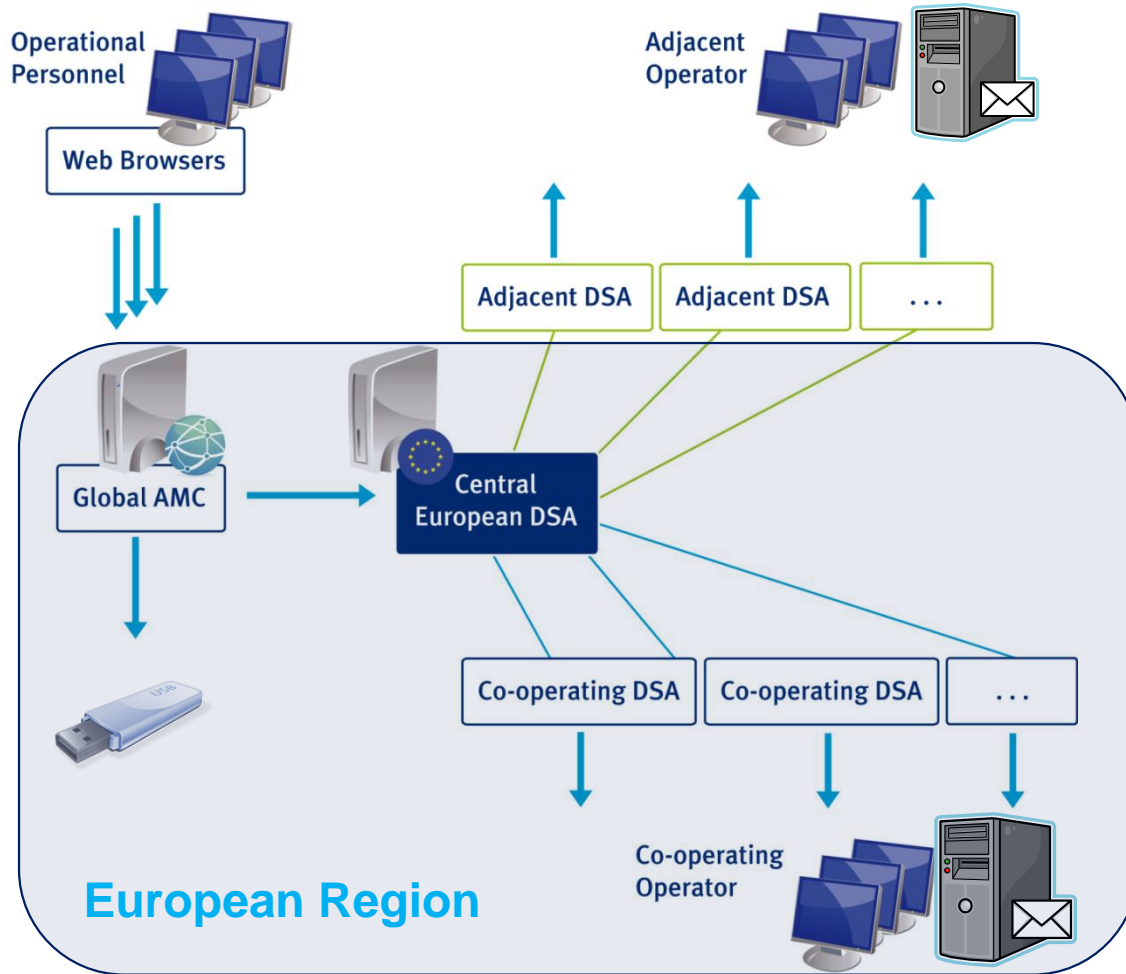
Operational Personnel

Web Browsers

Adjacent Operator

Adjacent DSA

Adjacent DSA

...

Global AMC

Central European DSA

USB

Co-operating DSA

Co-operating DSA

...

Co-operating Operator

European Region